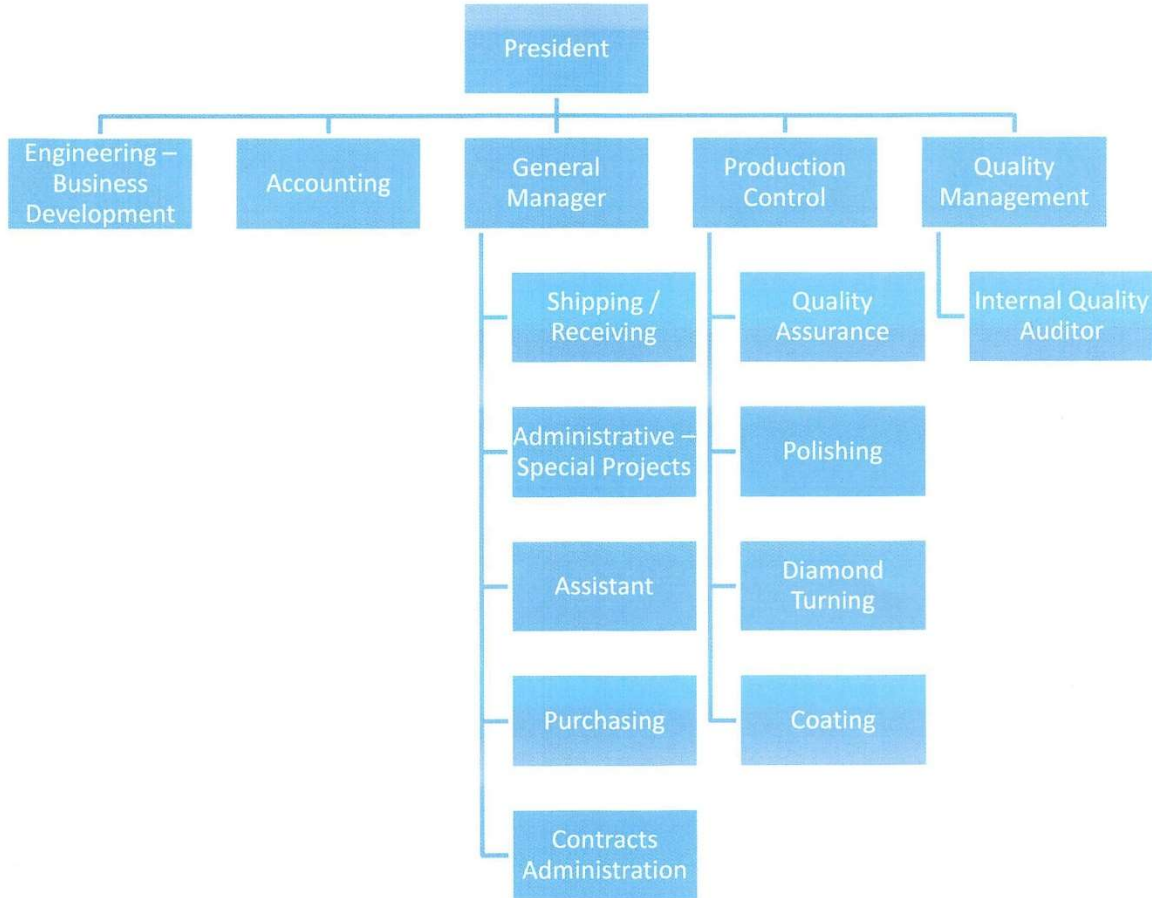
President

Engineering – Business Development

Accounting

General Manager

Production Control

Quality Management

Shipping / Receiving

Administrative – Special Projects

Assistant

Purchasing

Contracts Administration

Quality Assurance

Polishing

Diamond Turning

Coating

Internal Quality Auditor